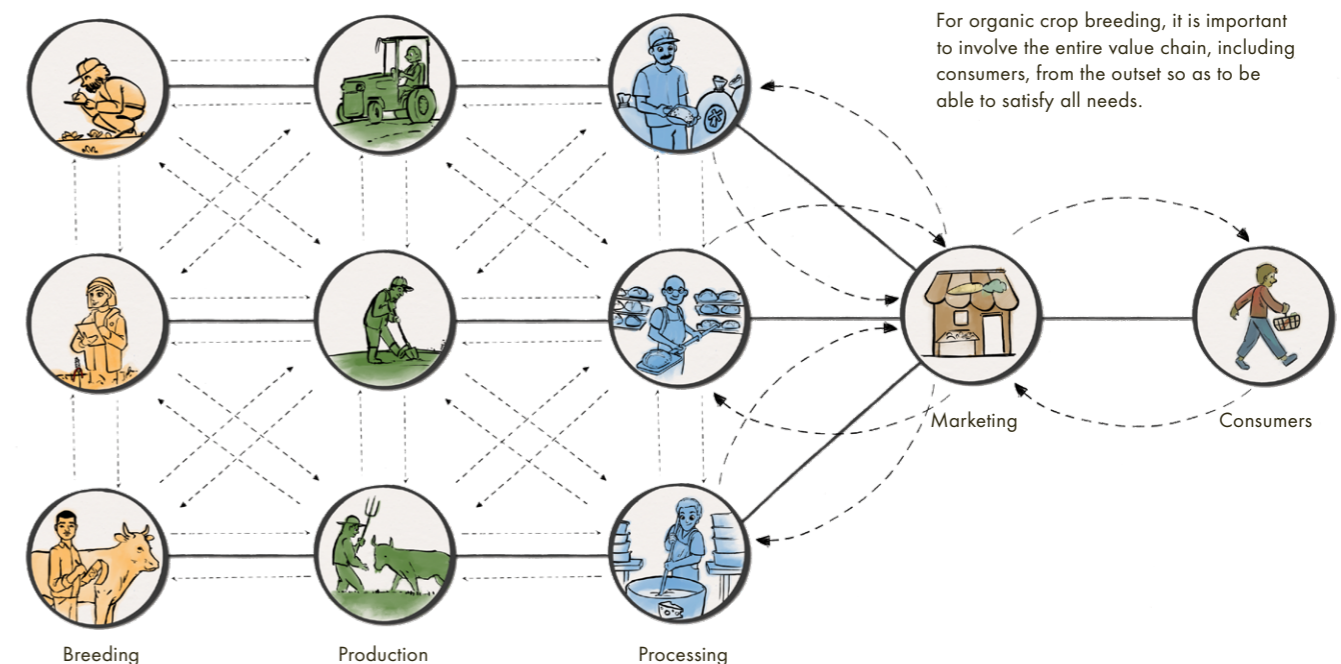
For organic crop breeding, it is important to involve the entire value chain, including consumers, from the outset so as to be able to satisfy all needs.

Marketing

Consumers

Breeding

Production

Processing